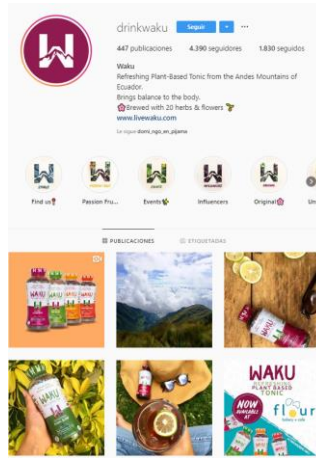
drinkwaku Seguir +

447 publicaciones 4.390 seguidores 1.830 seguidos

Waku
Refreshing Plant-Based Tonic from the Andes Mountains of Ecuador.
Brings balance to the body.
🌸Brewed with 20 herbs & flowers 🌱
www.livewaku.com

Le siguen domi_ngo_en_pijama

Find us📍 Passion Fru... Events🎉 Influencers Original🌸 Un

PUBLICACIONES ETIQUETADAS

WAKU

WAKU

WAKU PLANT BASED TONIC NOW AVAILABLE AT flour